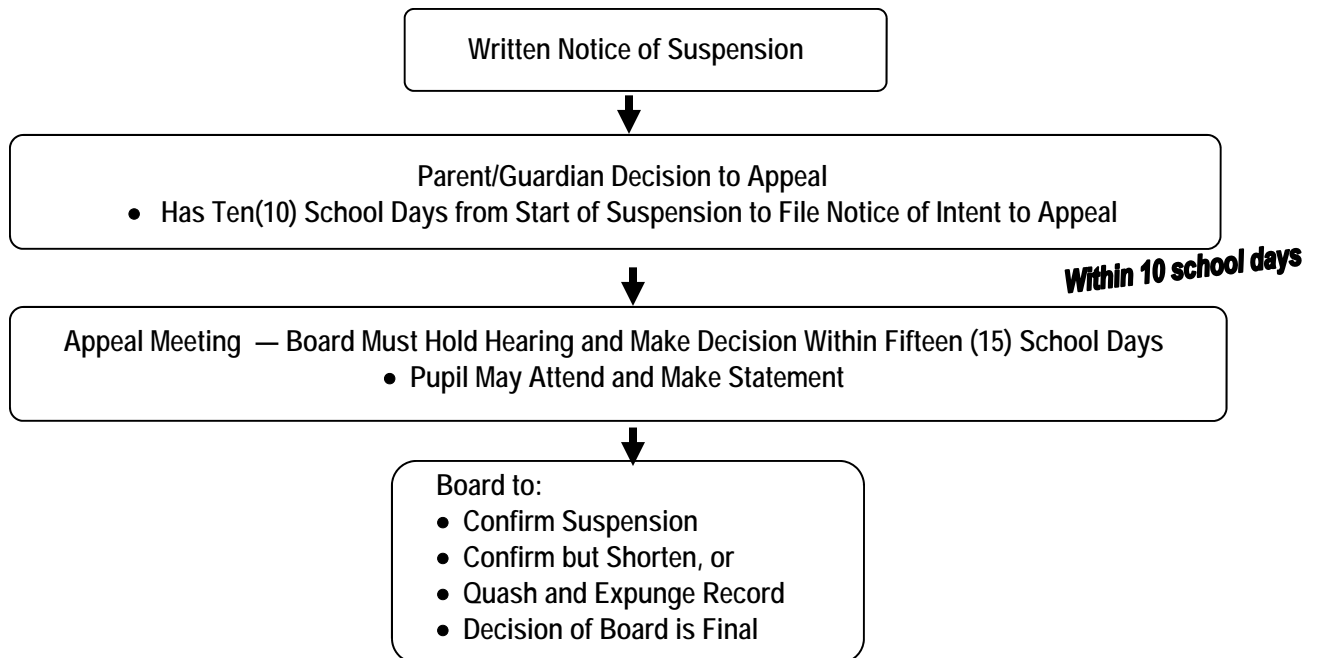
Written Notice of Suspension

Parent/Guardian Decision to Appeal

- Has Ten(10) School Days from Start of Suspension to File Notice of Intent to Appeal

Within 10 school days

Appeal Meeting — Board Must Hold Hearing and Make Decision Within Fifteen (15) School Days

- Pupil May Attend and Make Statement

Board to:

- Confirm Suspension
- Confirm but Shorten, or
- Quash and Expunge Record
- Decision of Board is Final